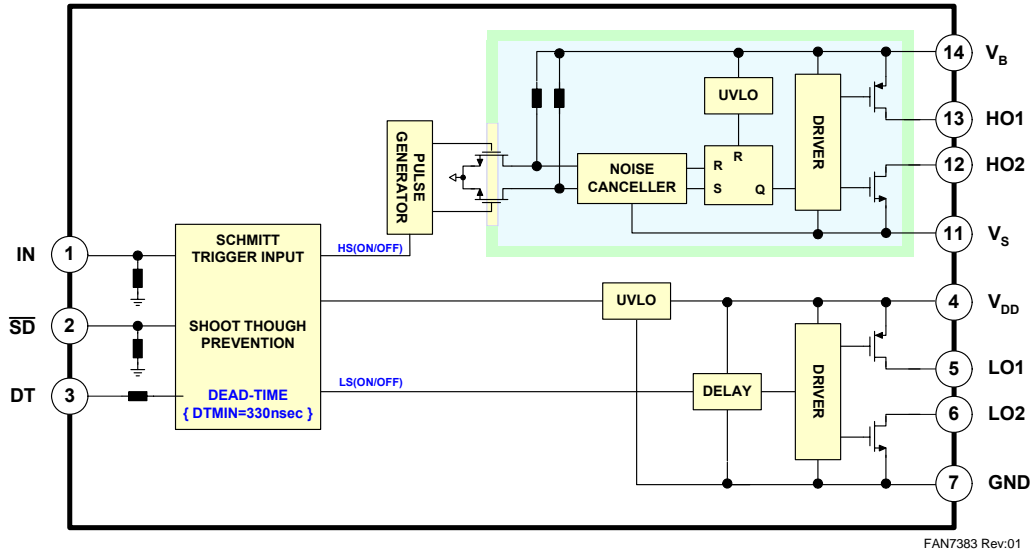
PULSE GENERATOR

UVLO

DRIVER

NOISE CANCELLER

R R
S Q

14 $V_B$
13 HO1
12 HO2
11 $V_S$

IN 1
$\overline{SD}$ 2
DT 3

SCHMITT TRIGGER INPUT

SHOOT THOUGH PREVENTION

DEAD-TIME
{ DTMIN=330nsec }

HS(ON/OFF)

LS(ON/OFF)

UVLO

DELAY

DRIVER

4 $V_{DD}$
5 LO1
6 LO2
7 GND

FAN7383 Rev:01